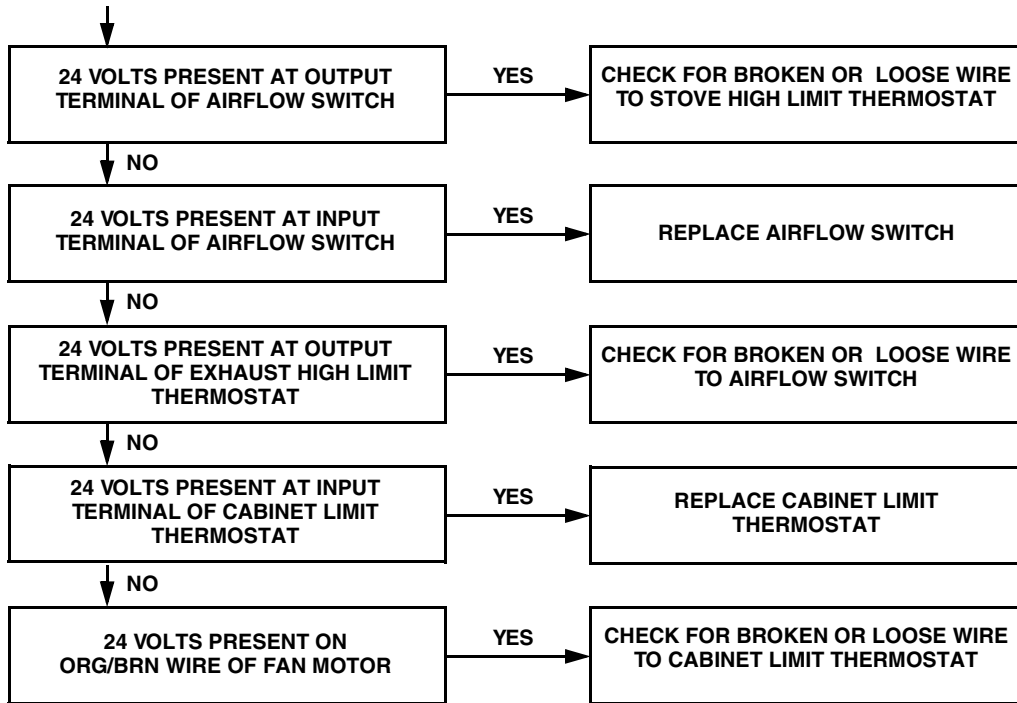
24 VOLTS PRESENT AT OUTPUT TERMINAL OF AIRFLOW SWITCH

YES

CHECK FOR BROKEN OR LOOSE WIRE TO STOVE HIGH LIMIT THERMOSTAT

NO

24 VOLTS PRESENT AT INPUT TERMINAL OF AIRFLOW SWITCH

YES

REPLACE AIRFLOW SWITCH

NO

24 VOLTS PRESENT AT OUTPUT TERMINAL OF EXHAUST HIGH LIMIT THERMOSTAT

YES

CHECK FOR BROKEN OR LOOSE WIRE TO AIRFLOW SWITCH

NO

24 VOLTS PRESENT AT INPUT TERMINAL OF CABINET LIMIT THERMOSTAT

YES

REPLACE CABINET LIMIT THERMOSTAT

NO

24 VOLTS PRESENT ON ORG/BRN WIRE OF FAN MOTOR

YES

CHECK FOR BROKEN OR LOOSE WIRE TO CABINET LIMIT THERMOSTAT